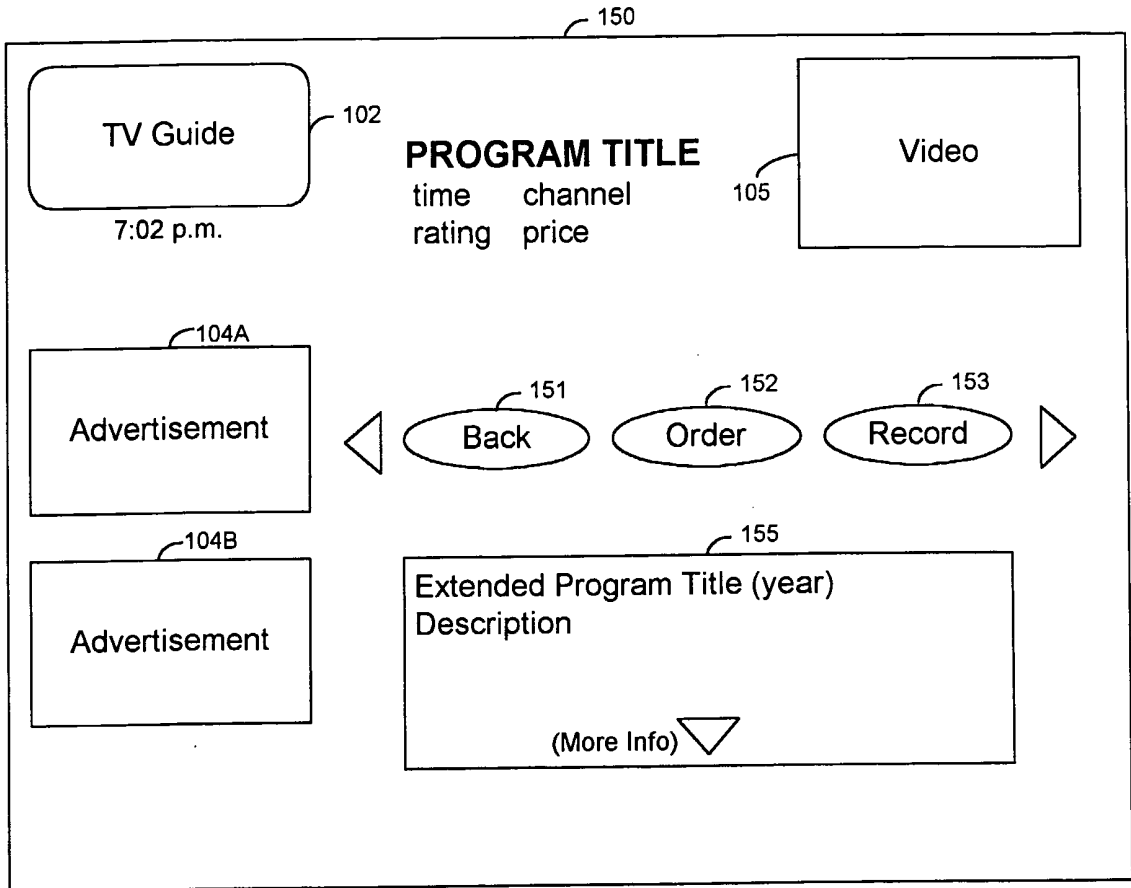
150

TV Guide
102
7:02 p.m.

PROGRAM TITLE
time channel
rating price

105
Video

104A
Advertisement

151
Back
152
Order
153
Record

104B
Advertisement

155
Extended Program Title (year)
Description

(More Info)